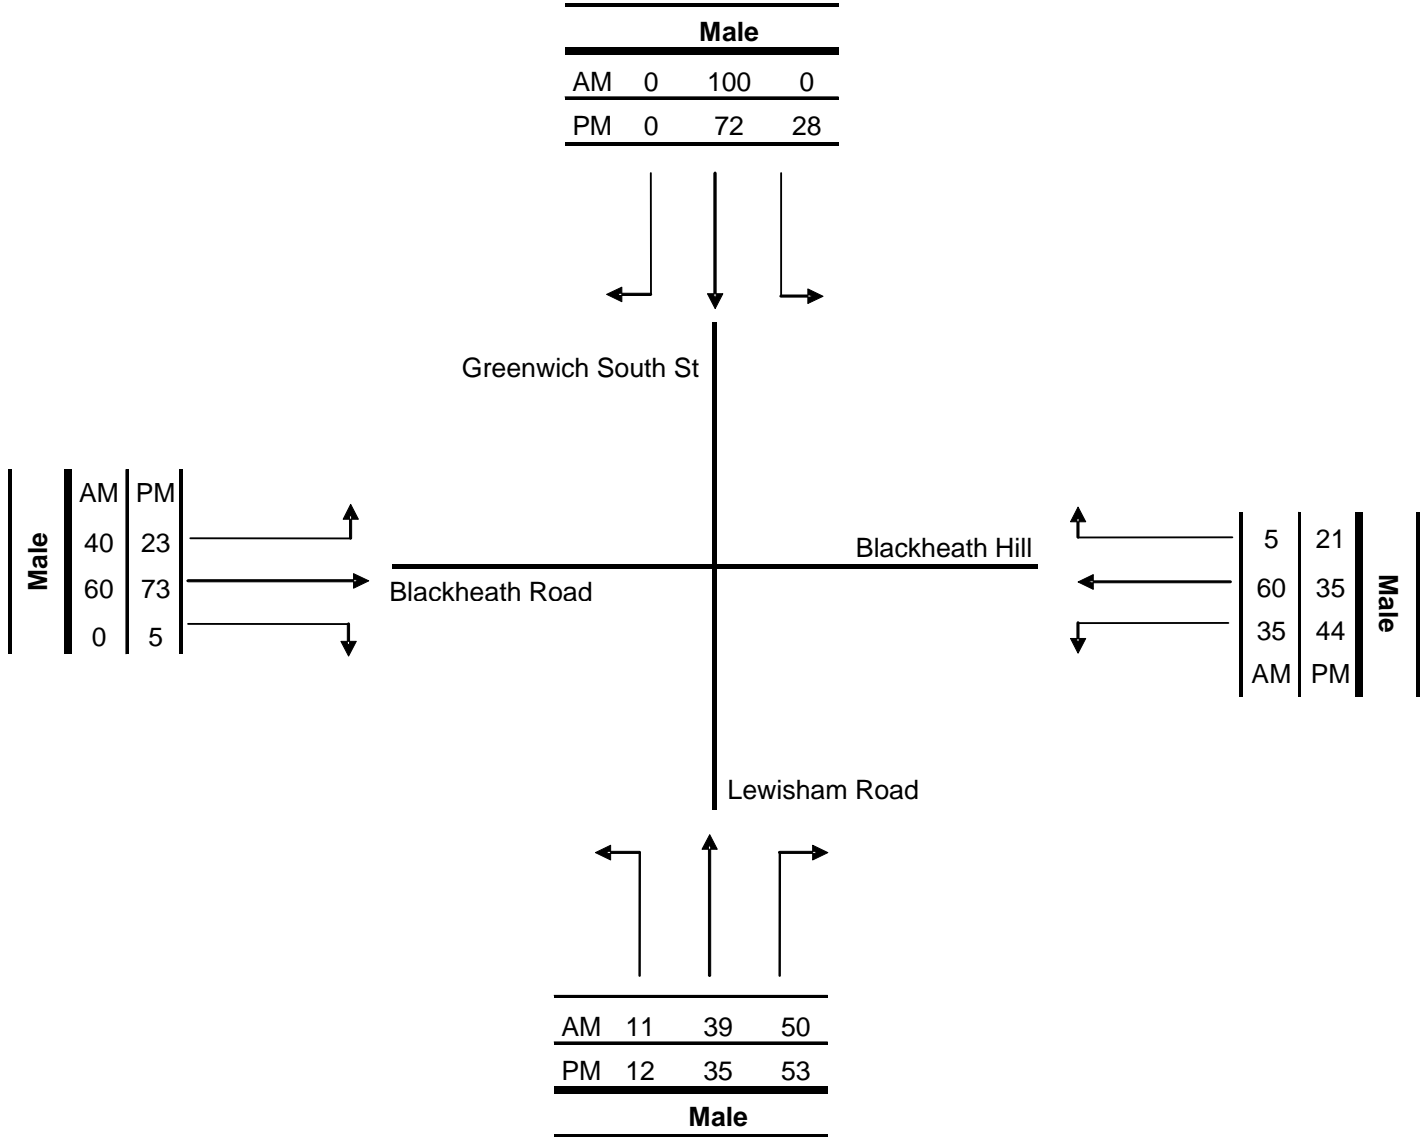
| Male | | | |
|---|---|---|---|
| AM | 0 | 100 | 0 |
| PM | 0 | 72 | 28 |

Greenwich South St

| Male | AM | PM |
|---|---|---|
| | 40 | 23 |
| | 60 | 73 |
| | 0 | 5 |

Blackheath Road

Blackheath Hill

| 5 | 21 | Male |
|---|---|---|
| 60 | 35 | |
| 35 | 44 | |
| AM | PM | |

Lewisham Road

| AM | 11 | 39 | 50 |
|---|---|---|---|
| PM | 12 | 35 | 53 |
| Male | | | |